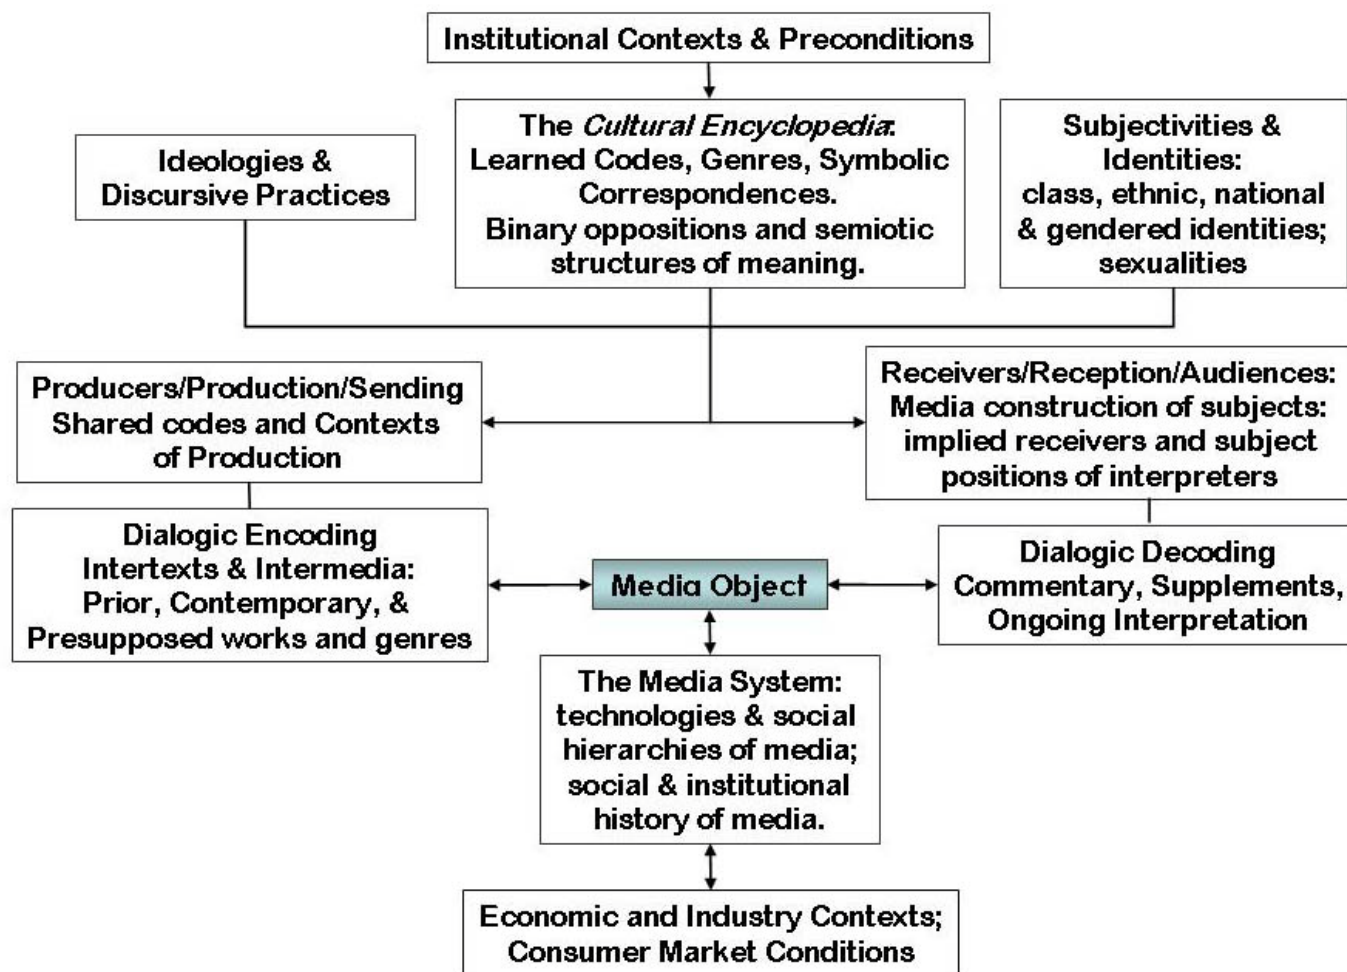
Institutional Contexts & Preconditions

Ideologies & Discursive Practices

The *Cultural Encyclopedia*: Learned Codes, Genres, Symbolic Correspondences. Binary oppositions and semiotic structures of meaning.

Subjectivities & Identities: class, ethnic, national & gendered identities; sexualities

Producers/Production/Sending Shared codes and Contexts of Production

Receivers/Reception/Audiences: Media construction of subjects: implied receivers and subject positions of interpreters

Dialogic Encoding Intertexts & Intermedia: Prior, Contemporary, & Presupposed works and genres

Media Object

Dialogic Decoding Commentary, Supplements, Ongoing Interpretation

The Media System: technologies & social hierarchies of media; social & institutional history of media.

Economic and Industry Contexts; Consumer Market Conditions